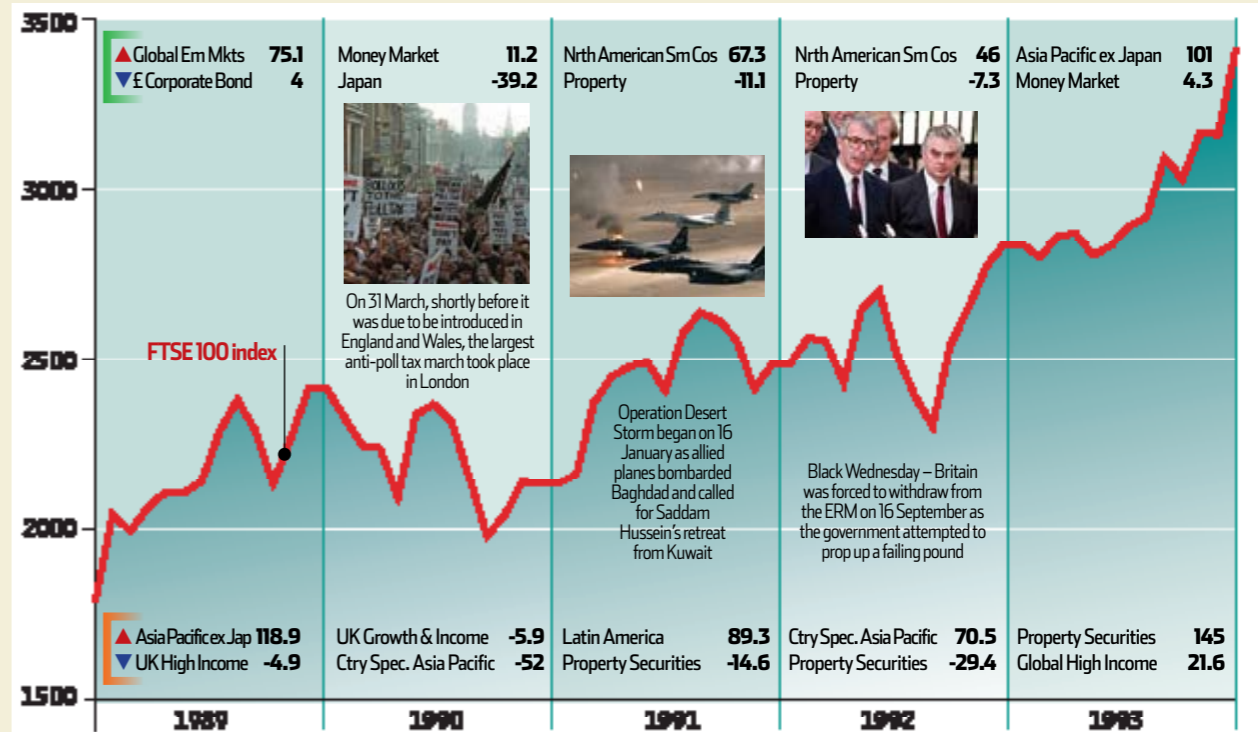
3500

3000

2500

2000

1500

▲Global Em Mkts 75.1
▼£ Corporate Bond 4

Money Market 11.2
Japan -39.2

Nrth American Sm Cos 67.3
Property -11.1

Nrth American Sm Cos 46
Property -7.3

Asia Pacific ex Japan 101
Money Market 4.3

On 31 March, shortly before it was due to be introduced in England and Wales, the largest anti-poll tax march took place in London

FTSE 100 index

Operation Desert Storm began on 16 January as allied planes bombarded Baghdad and called for Saddam Hussein's retreat from Kuwait

Black Wednesday – Britain was forced to withdraw from the ERM on 16 September as the government attempted to prop up a failing pound

▲Asia Pacific ex Jap 118.9
▼UK High Income -4.9

UK Growth & Income -5.9
Ctry Spec. Asia Pacific -52

Latin America 89.3
Property Securities -14.6

Ctry Spec. Asia Pacific 70.5
Property Securities -29.4

Property Securities 145
Global High Income 21.6

1989

1990

1991

1992

1993